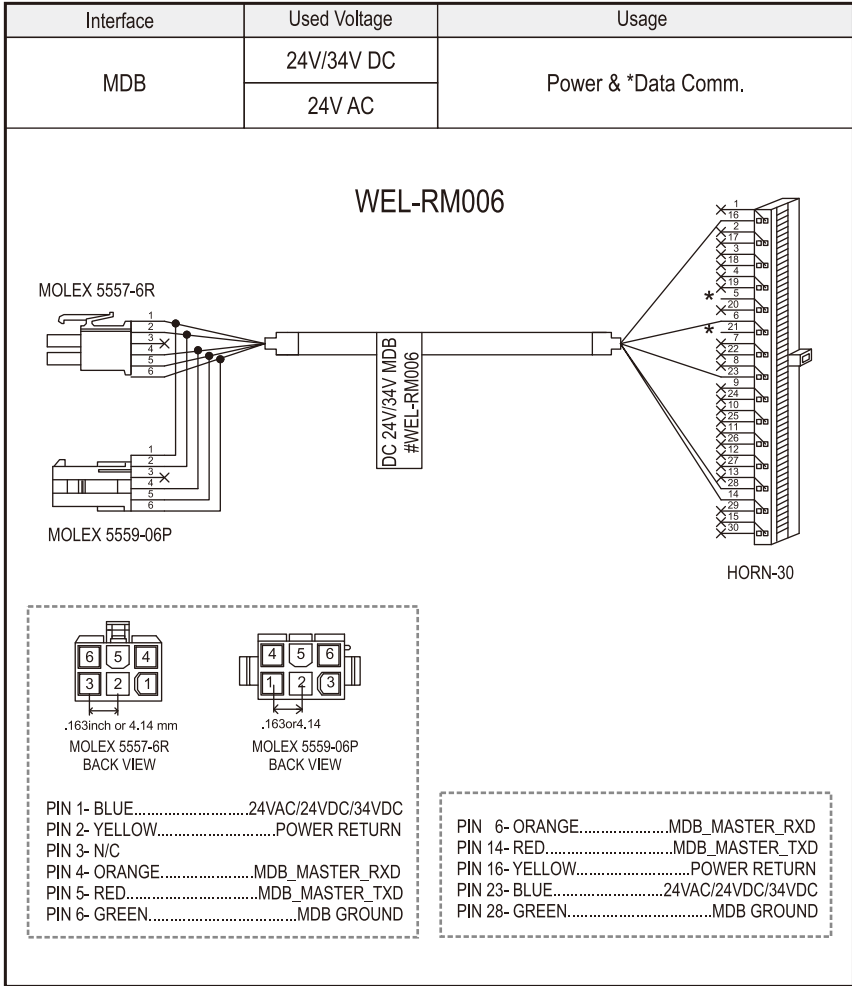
| Interface | Used Voltage | Usage |
|---|---|---|
| MDB | 24V/34V DC | Power & *Data Comm. |
| | 24V AC | |

WEL-RM006

MOLEX 5557-6R

1 2 3 4 5 6

DC 24V/34V MDB #WEL-RM006

1 2 3 4 5 6

MOLEX 5559-06P

1 16 2 17 3 18 4 19 5 20 6 21 7 22 8 23 9 24 10 25 11 26 12 27 13 28 14 29 15 30

HORN-30

6 5 4
3 2 1
.163inch or 4.14 mm
MOLEX 5557-6R
BACK VIEW

4 5 6
1 2 3
.163or4.14
MOLEX 5559-06P
BACK VIEW

PIN 1- BLUE............................24VAC/24VDC/34VDC
PIN 2- YELLOW............................POWER RETURN
PIN 3- N/C
PIN 4- ORANGE......................MDB_MASTER_RXD
PIN 5- RED..............................MDB_MASTER_TXD
PIN 6- GREEN..................................MDB GROUND

PIN 6- ORANGE.....................MDB_MASTER_RXD
PIN 14- RED.............................MDB_MASTER_TXD
PIN 16- YELLOW...........................POWER RETURN
PIN 23- BLUE..........................24VAC/24VDC/34VDC
PIN 28- GREEN..................................MDB GROUND